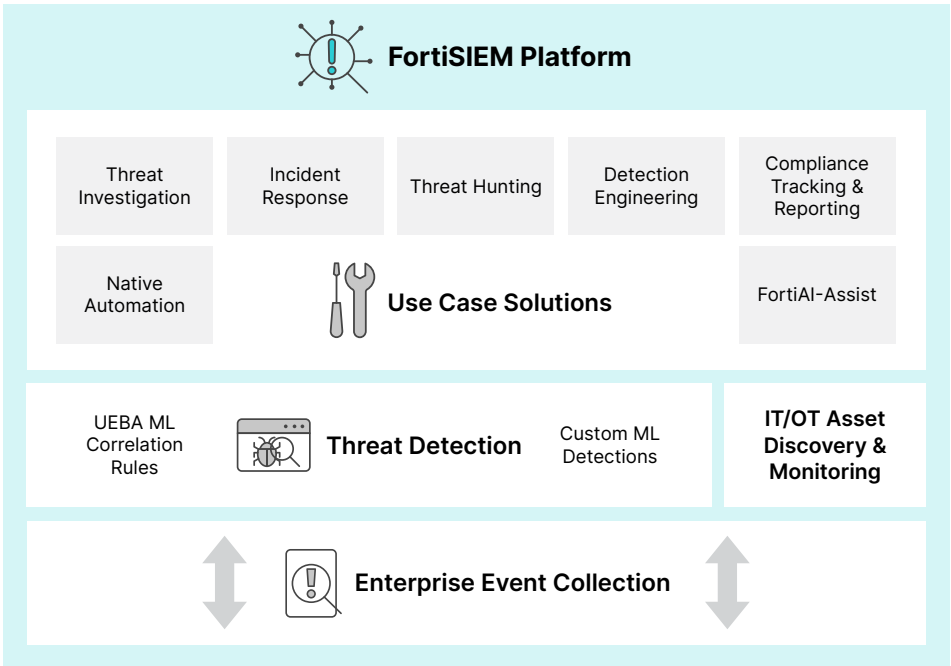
FortiSIEM Platform

Threat Investigation

Incident Response

Threat Hunting

Detection Engineering

Compliance Tracking & Reporting

Native Automation

Use Case Solutions

FortiAI-Assist

UEBA ML Correlation Rules

Threat Detection

Custom ML Detections

IT/OT Asset Discovery & Monitoring

Enterprise Event Collection